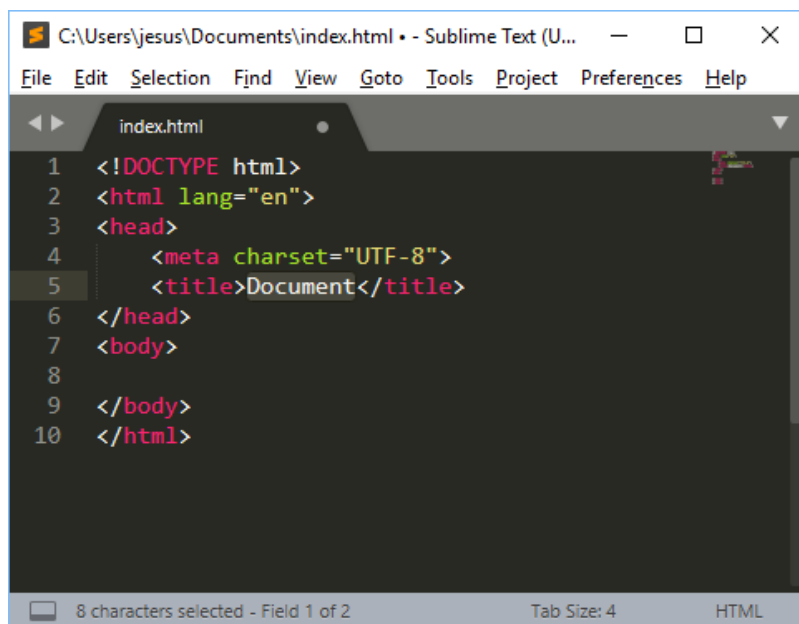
C:\Users\jesus\Documents\index.html • - Sublime Text (U...

File Edit Selection Find View Goto Tools Project Preferences Help

index.html

1 <!DOCTYPE html>
2 <html lang="en">
3 <head>
4     <meta charset="UTF-8">
5     <title>Document</title>
6 </head>
7 <body>
8 
9 </body>
10 </html>

8 characters selected - Field 1 of 2 Tab Size: 4 HTML